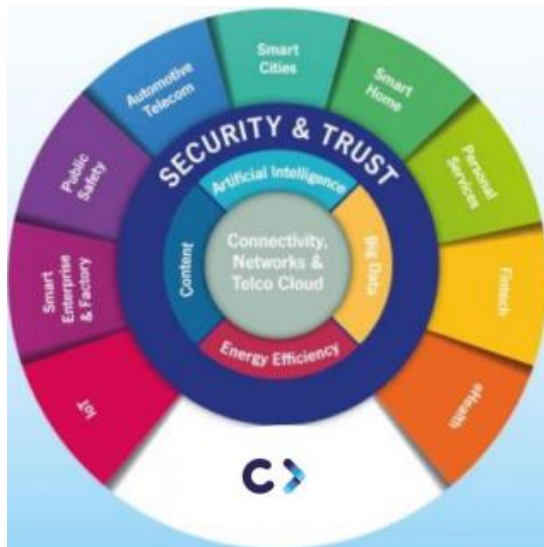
Smart Cities

Smart Home

Personal Services

Fintech

eHealth

IoT

Smart Enterprise & Factory

Public Safety

Automotive Telecom

SECURITY & TRUST

Artificial Intelligence

Content

Big Data

Connectivity, Networks & Telco Cloud

Energy Efficiency

C>